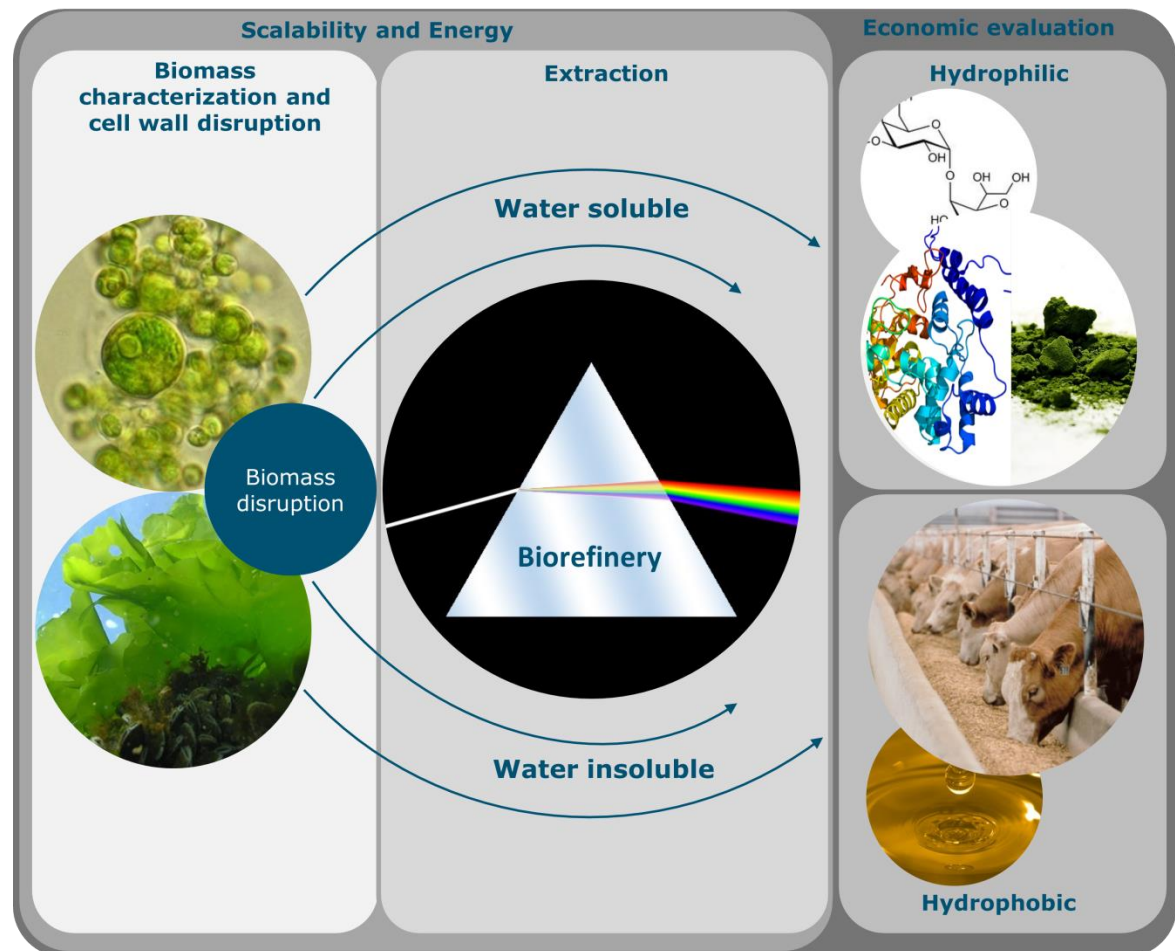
Scalability and Energy

Economic evaluation

Biomass characterization and cell wall disruption

Extraction

Hydrophilic

OH

OH

OH

OH

HO

Water soluble

Biomass disruption

Biorefinery

Water insoluble

Hydrophobic